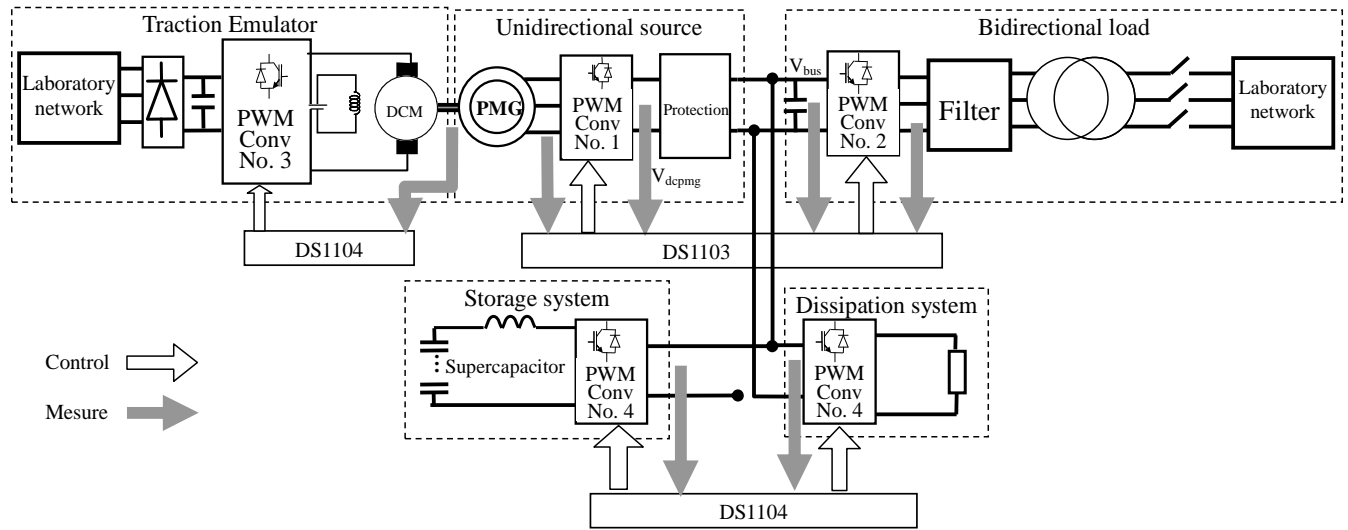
Traction Emulator

Laboratory network

PWM Conv No. 3

DCM

Unidirectional source

PMG

PWM Conv No. 1

Protection

$V_{dcpmg}$

Bidirectional load

$V_{bus}$

PWM Conv No. 2

Filter

Laboratory network

DS1104

DS1103

Storage system

Supercapacitor

PWM Conv No. 4

Dissipation system

PWM Conv No. 4

Control

Mesure

DS1104